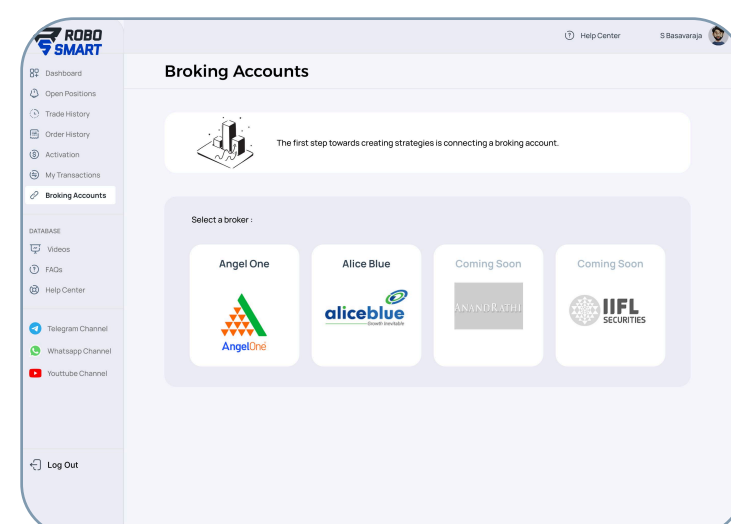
ROBO SMART

Dashboard
Open Positions
Trade History
Order History
Activation
My Transactions
Broking Accounts

DATABASE
Videos
FAQs
Help Center

Telegram Channel
Whatsapp Channel
Youttube Channel

Log Out

Help Center
S Basavaraja

Broking Accounts

The first step towards creating strategies is connecting a broking account.

Select a broker :

Angel One
AngelOne

Alice Blue
aliceblue
Growth Inevitable

Coming Soon
ANANDRATHI

Coming Soon
IIFL SECURITIES